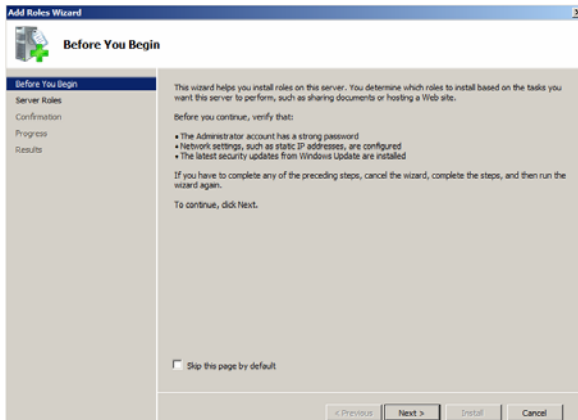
Add Roles Wizard

Before You Begin

Before You Begin
Server Roles
Confirmation
Progress
Results

This wizard helps you install roles on this server. You determine which roles to install based on the tasks you want this server to perform, such as sharing documents or hosting a Web site.

Before you continue, verify that:

• The Administrator account has a strong password
• Network settings, such as static IP addresses, are configured
• The latest security updates from Windows Update are installed

If you have to complete any of the preceding steps, cancel the wizard, complete the steps, and then run the wizard again.

To continue, click Next.

Skip this page by default

< Previous
Next >
Install
Cancel